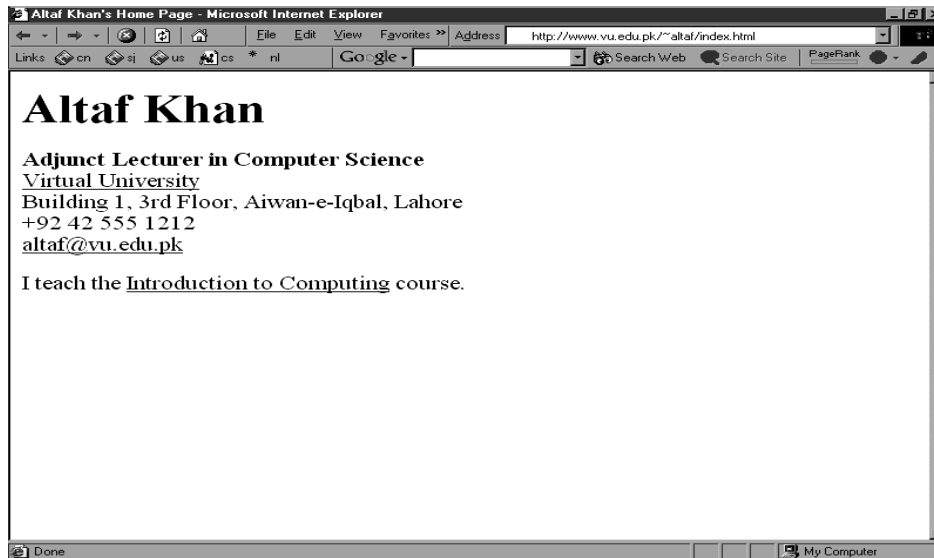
Altaf Khan's Home Page - Microsoft Internet Explorer

File Edit View Favorites » Address http://www.vu.edu.pk/~altaf/index.html

Links cn sj us cs nl Google - Search Web Search Site PageRank

# Altaf Khan

**Adjunct Lecturer in Computer Science**
Virtual University
Building 1, 3rd Floor, Aiwan-e-Iqbal, Lahore
+92 42 555 1212
altaf@vu.edu.pk

I teach the Introduction to Computing course.

Done My Computer